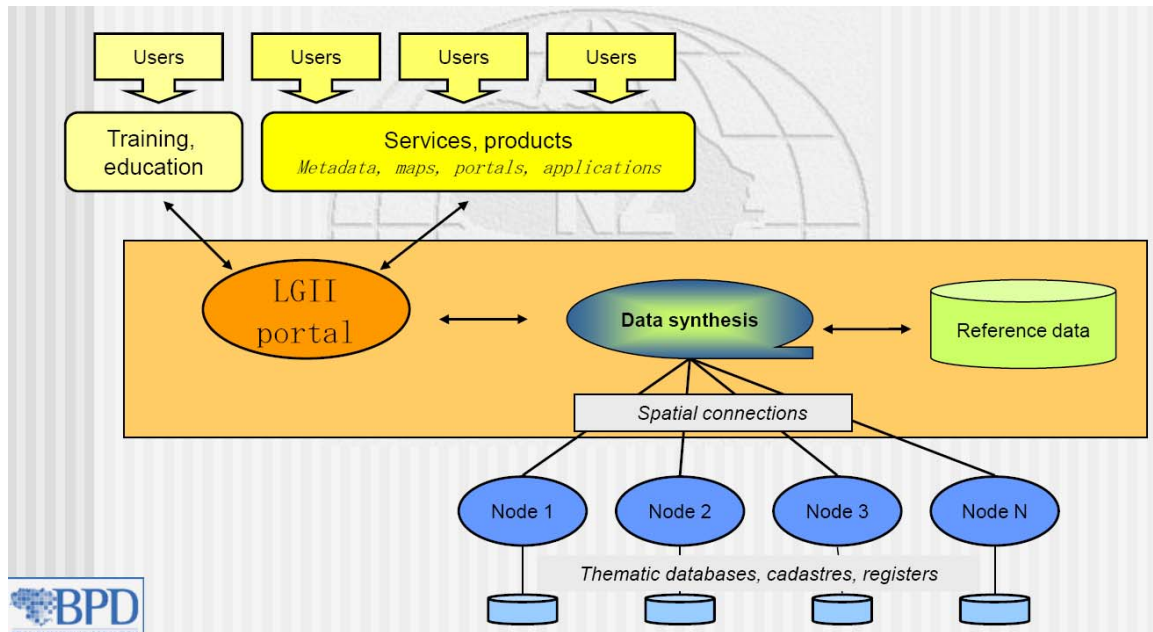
Users

Users

Users

Users

Training, education

Services, products

Metadata, maps, portals, applications

LGII portal

Data synthesis

Reference data

Spatial connections

Node 1

Node 2

Node 3

Node N

Thematic databases, cadastres, registers

BPD